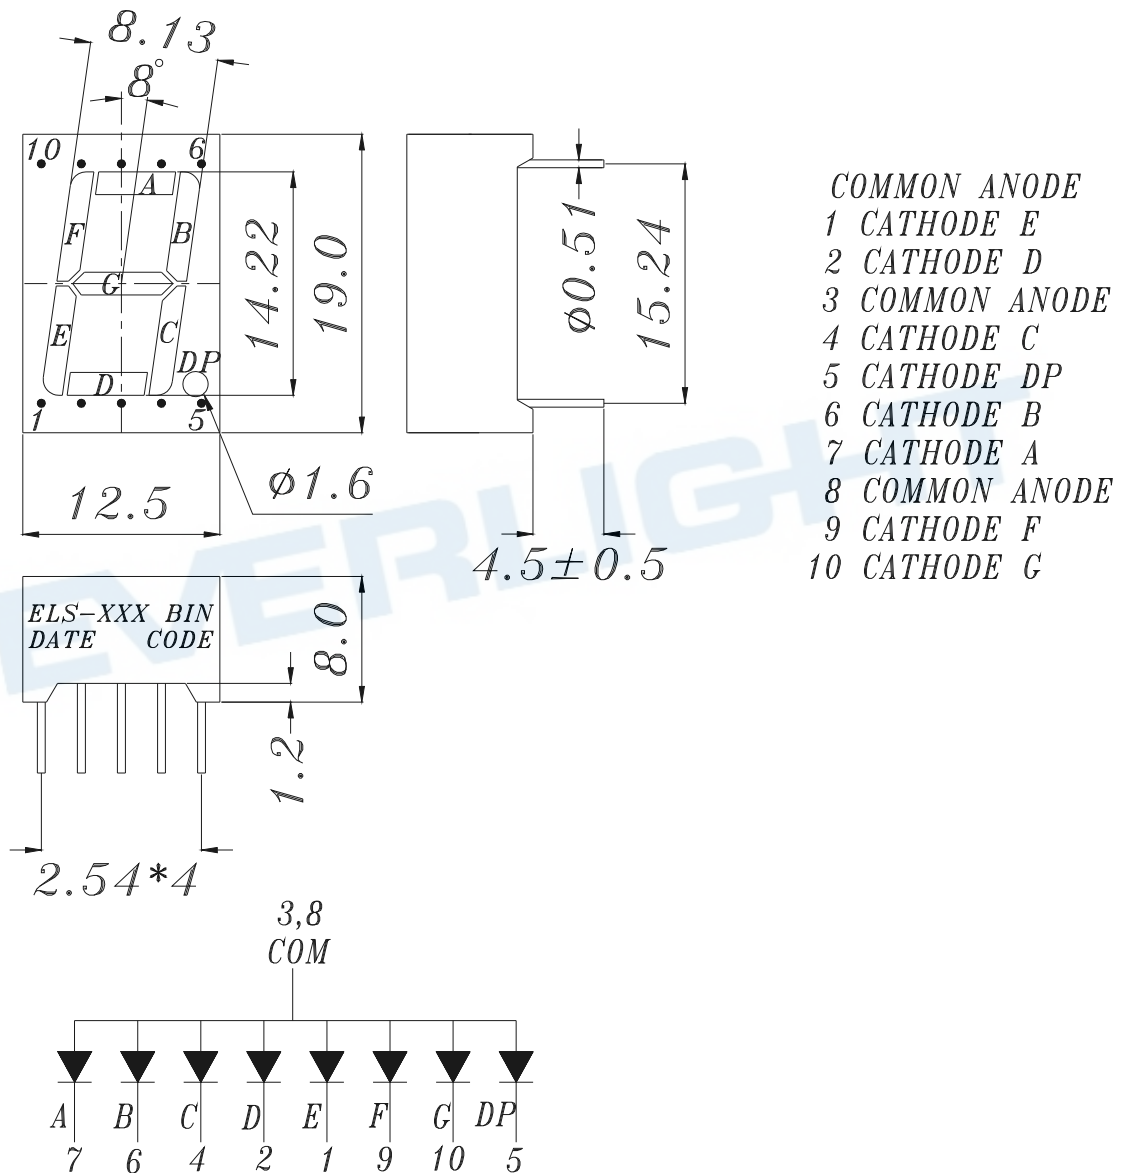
8.13
8°
10
6
A
F
B
G
E
C
D
DP
1
5
14.22
19.0
12.5
ϕ1.6
ϕ0.51
15.24
4.5±0.5

COMMON ANODE
1 CATHODE E
2 CATHODE D
3 COMMON ANODE
4 CATHODE C
5 CATHODE DP
6 CATHODE B
7 CATHODE A
8 COMMON ANODE
9 CATHODE F
10 CATHODE G

EVERLIGHT

ELS-XXX BIN
DATE CODE
8.0
1.2
2.54*4

3,8
COM

A B C D E F G DP
7 6 4 2 1 9 10 5